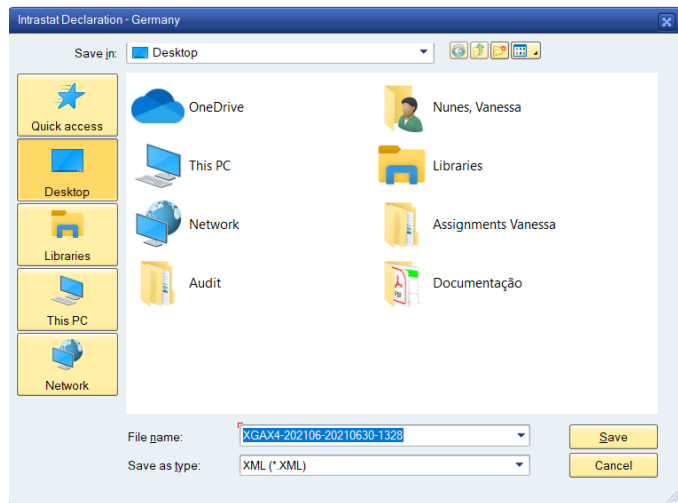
Intrastat Declaration - Germany

Save in: Desktop

Quick access
Desktop
Libraries
This PC
Network

OneDrive
Nunes, Vanessa
This PC
Libraries
Network
Assignments Vanessa
Audit
Documentação

File name: XGAX4-202106-20210630-1328
Save as type: XML (*.XML)

Save
Cancel